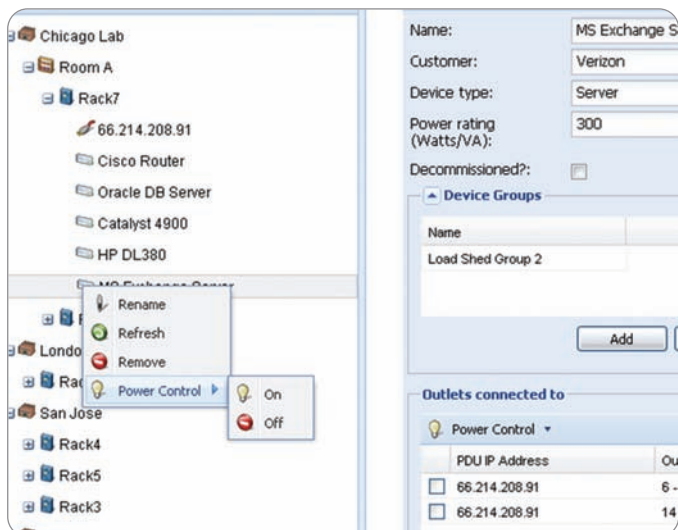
Chicago Lab
Room A
Rack7
66.214.208.91
Cisco Router
Oracle DB Server
Catalyst 4900
HP DL380
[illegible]
Rename
Refresh
Remove
Power Control
On
Off
Londo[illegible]
Ra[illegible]
San Jose
Rack4
Rack5
Rack3

Name: MS Exchange S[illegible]
Customer: Verizon
Device type: Server
Power rating (Watts/VA): 300
Decommissioned?:
Device Groups

| Name |
|---|
| Load Shed Group 2 |

Add

Outlets connected to
Power Control

| | PDU IP Address | Ou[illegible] |
|---|---|---|
| ☐ | 66.214.208.91 | 6 - |
| ☐ | 66.214.208.91 | 14 |